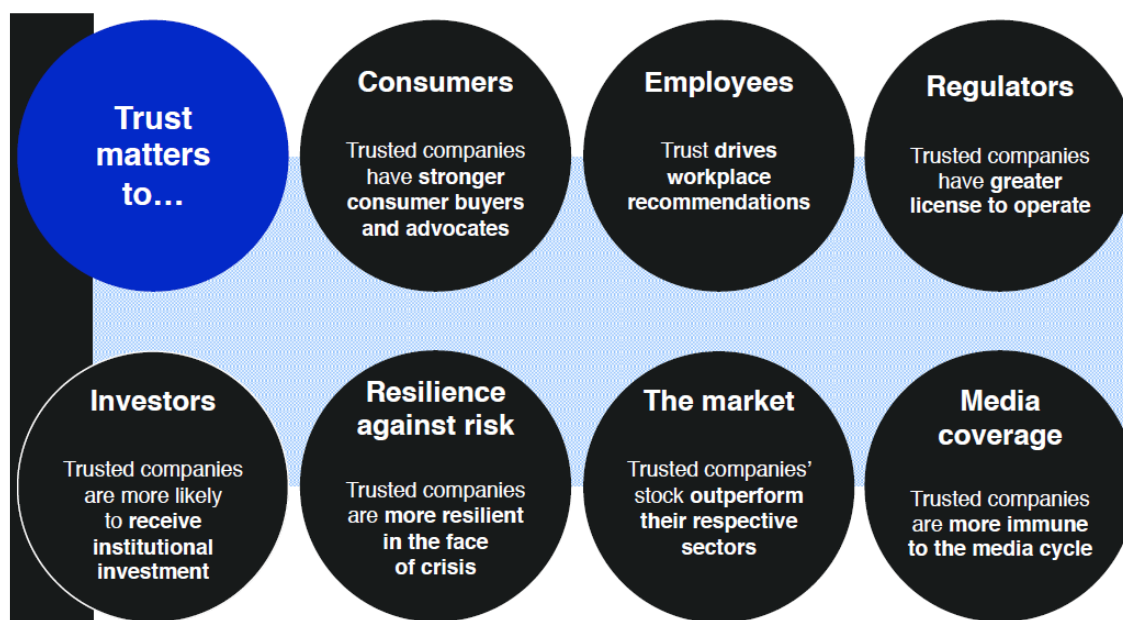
Trust matters to…

Consumers

Trusted companies have stronger consumer buyers and advocates

Employees

Trust drives workplace recommendations

Regulators

Trusted companies have greater license to operate

Investors

Trusted companies are more likely to receive institutional investment

Resilience against risk

Trusted companies are more resilient in the face of crisis

The market

Trusted companies' stock outperform their respective sectors

Media coverage

Trusted companies are more immune to the media cycle